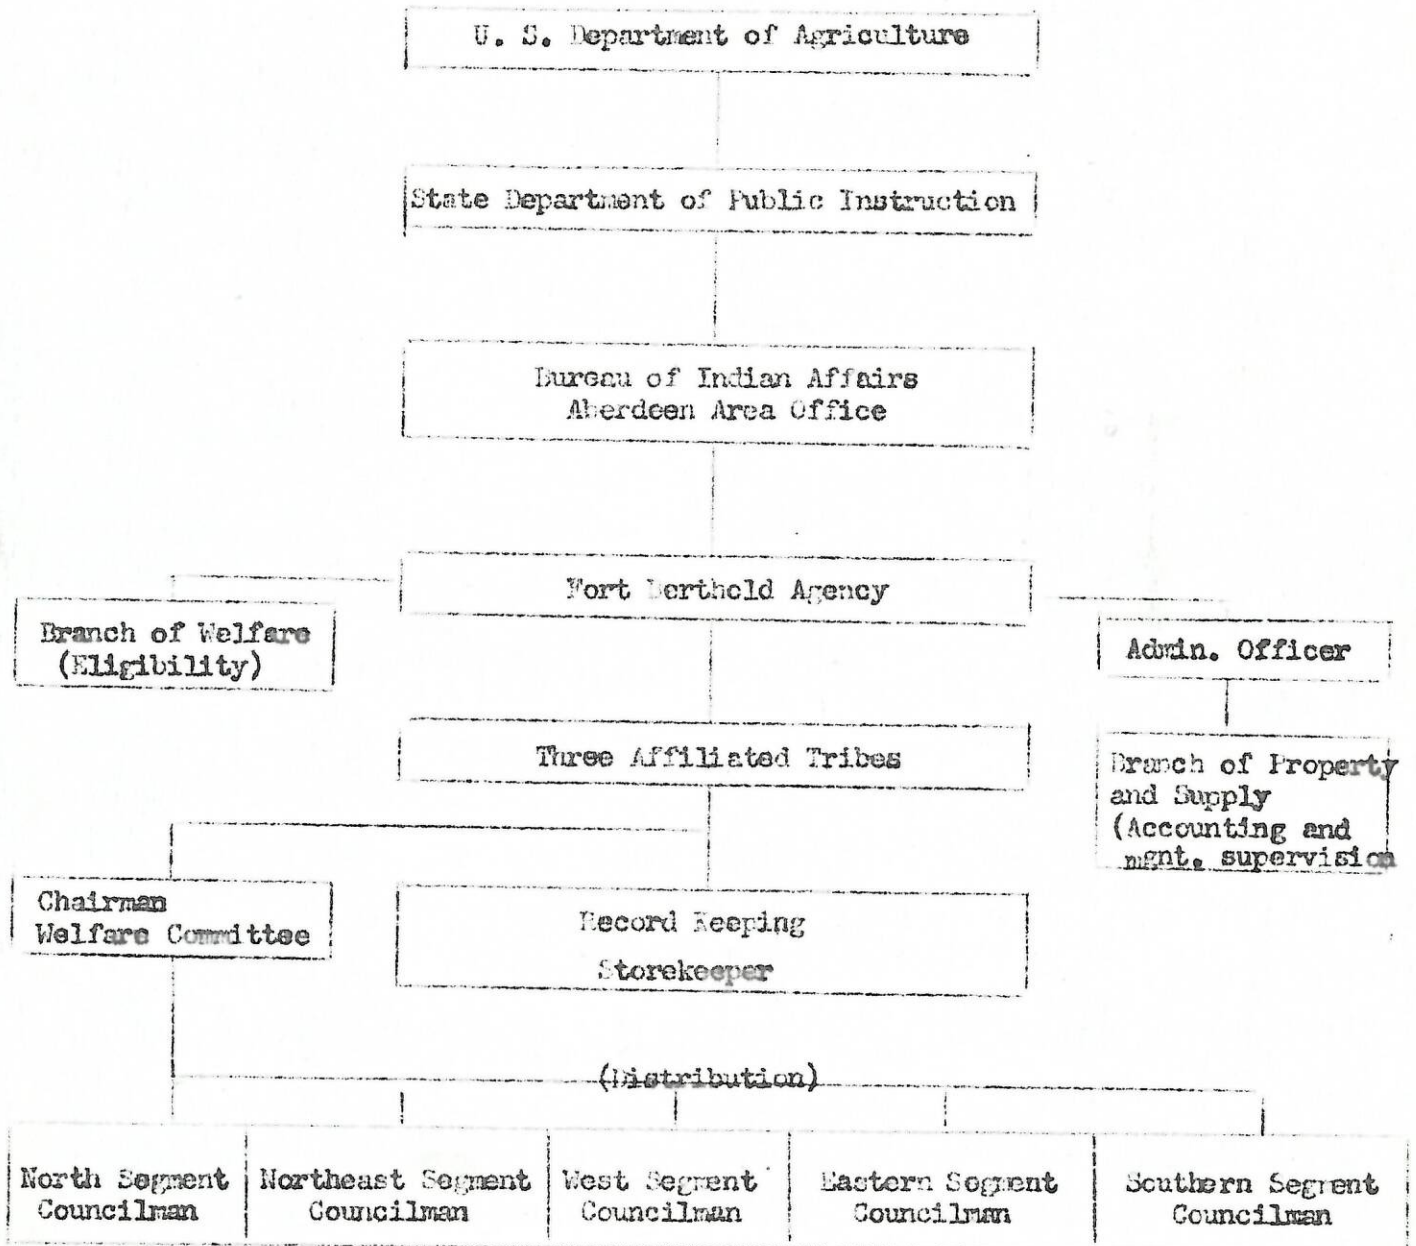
U. S. Department of Agriculture

State Department of Public Instruction

Bureau of Indian Affairs
Aberdeen Area Office

Fort Berthold Agency

Branch of Welfare
(Eligibility)

Admin. Officer

Three Affiliated Tribes

Branch of Property and Supply (Accounting and mgnt. supervision

Chairman
Welfare Committee

Record Keeping
Storekeeper

(Distribution)

North Segment Councilman

Northeast Segment Councilman

West Segment Councilman

Eastern Segment Councilman

Southern Segment Councilman